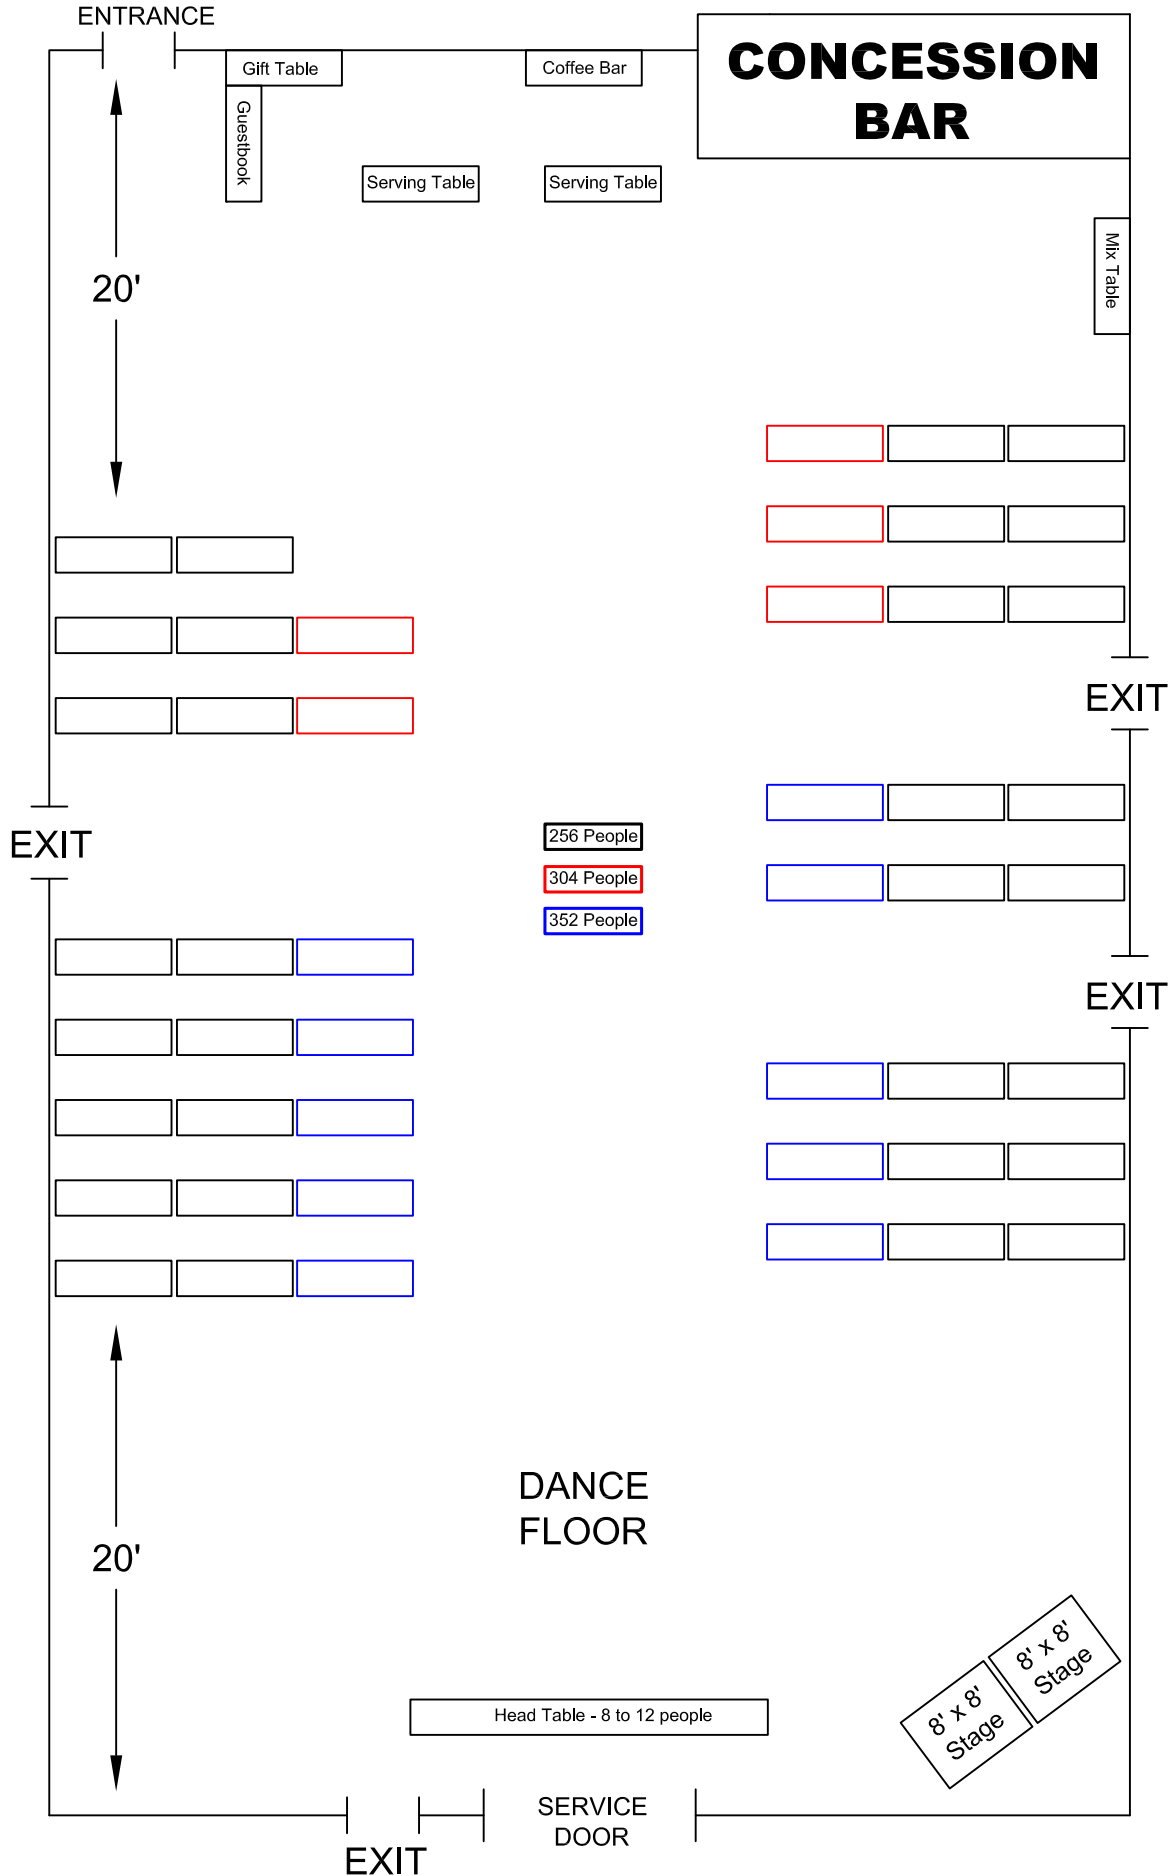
ENTRANCE

Gift Table

Coffee Bar

CONCESSION BAR

Guestbook

Serving Table

Serving Table

Mix Table

20'

EXIT

EXIT

256 People

304 People

352 People

EXIT

DANCE FLOOR

20'

8' x 8' Stage

8' x 8' Stage

Head Table - 8 to 12 people

SERVICE DOOR

EXIT